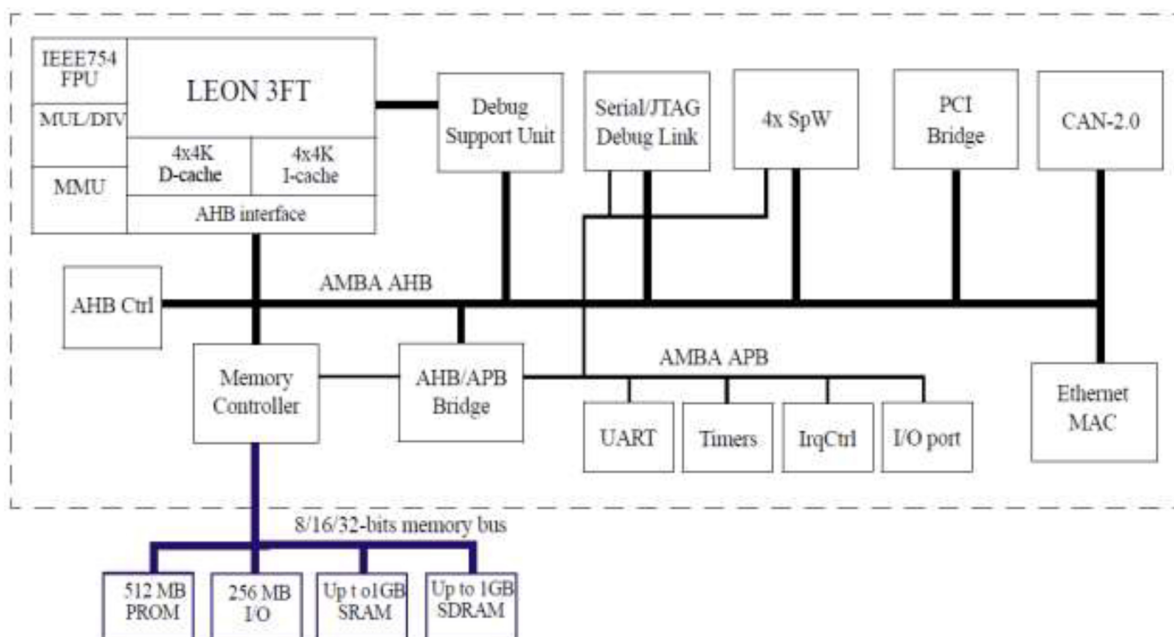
IEEE754 FPU

MUL/DIV

MMU

LEON 3FT

4x4K D-cache

4x4K I-cache

AHB interface

Debug Support Unit

Serial/JTAG Debug Link

4x SpW

PCI Bridge

CAN-2.0

AHB Ctrl

AMBA AHB

Memory Controller

AHB/APB Bridge

AMBA APB

UART

Timers

IrqCtrl

I/O port

Ethernet MAC

8/16/32-bits memory bus

512 MB PROM

256 MB I/O

Up t o1GB SRAM

Up to 1GB SDRAM